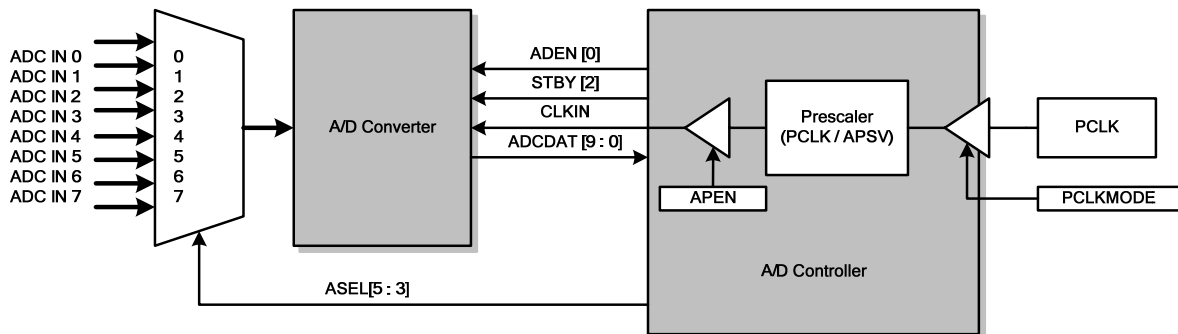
ADC IN 0
ADC IN 1
ADC IN 2
ADC IN 3
ADC IN 4
ADC IN 5
ADC IN 6
ADC IN 7

0
1
2
3
4
5
6
7

A/D Converter

ADEN [0]
STBY [2]
CLKIN
ADCDAT [9 : 0]

Prescaler
(PCLK / APSV)

PCLK

APEN

PCLKMODE

A/D Controller

ASEL[5 : 3]